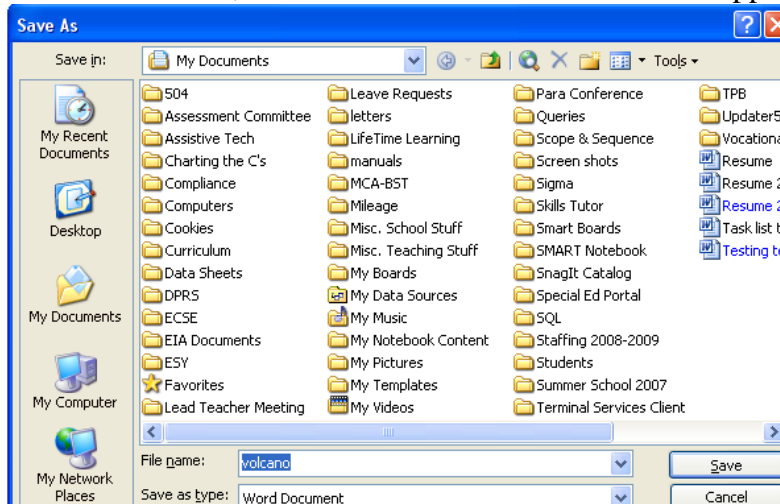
Save As

Save in: My Documents

Tools

My Recent Documents

Desktop

My Documents

My Computer

My Network Places

504
Assessment Committee
Assistive Tech
Charting the C's
Compliance
Computers
Cookies
Curriculum
Data Sheets
DPRS
ECSE
EIA Documents
ESY
Favorites
Lead Teacher Meeting

Leave Requests
letters
LifeTime Learning
manuals
MCA-BST
Mileage
Misc. School Stuff
Misc. Teaching Stuff
My Boards
My Data Sources
My Music
My Notebook Content
My Pictures
My Templates
My Videos

Para Conference
Queries
Scope & Sequence
Screen shots
Sigma
Skills Tutor
Smart Boards
SMART Notebook
SnagIt Catalog
Special Ed Portal
SQL
Staffing 2008-2009
Students
Summer School 2007
Terminal Services Client

TPB
Updater5
Vocationa
Resume
Resume 2
Resume 2
Task list t
Testing te

File name: volcano

Save as type: Word Document

Save

Cancel